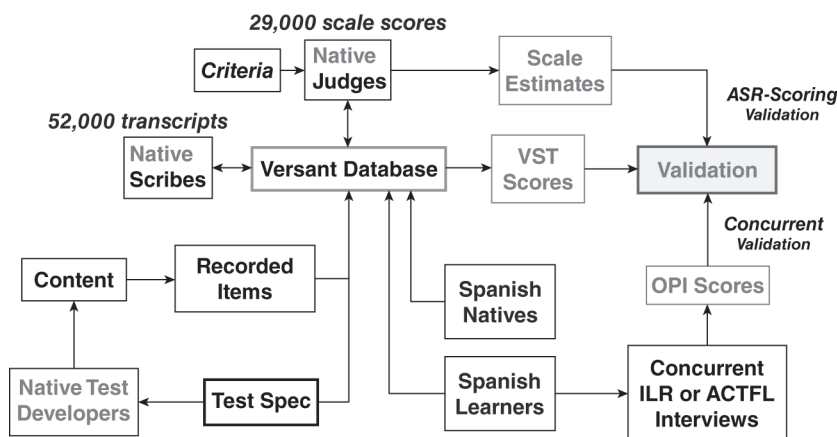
29,000 scale scores

Criteria

Native Judges

Scale Estimates

ASR-Scoring Validation

52,000 transcripts

Native Scribes

Versant Database

VST Scores

Validation

Concurrent Validation

Content

Recorded Items

Spanish Natives

OPI Scores

Native Test Developers

Test Spec

Spanish Learners

Concurrent ILR or ACTFL Interviews